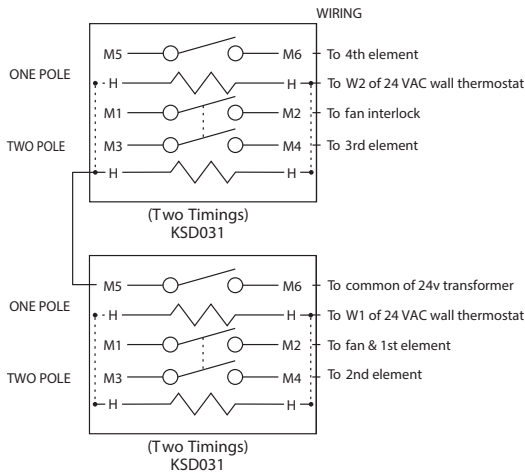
WIRING

ONE POLE

TWO POLE

M5 M6 To 4th element

H H To W2 of 24 VAC wall thermostat

M1 M2 To fan interlock

M3 M4 To 3rd element

H H

(Two Timings)
KSD031

ONE POLE

TWO POLE

M5 M6 To common of 24v transformer

H H To W1 of 24 VAC wall thermostat

M1 M2 To fan & 1st element

M3 M4 To 2nd element

H H

(Two Timings)
KSD031